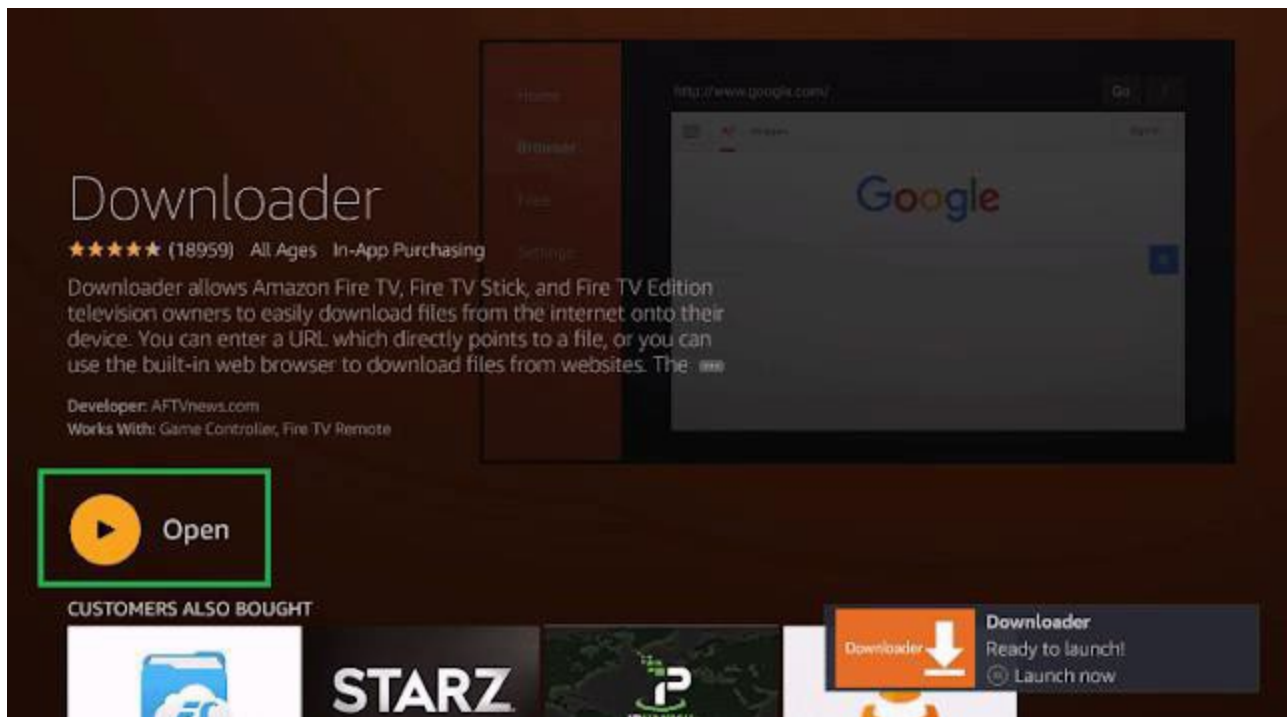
Home
Browser
Files
Settings
http://www.google.com/
Go
Google

Downloader
★★★★★ (18959) All Ages In-App Purchasing
Downloader allows Amazon Fire TV, Fire TV Stick, and Fire TV Edition television owners to easily download files from the internet onto their device. You can enter a URL which directly points to a file, or you can use the built-in web browser to download files from websites. The •••

Developer: AFTVnews.com
Works With: Game Controller, Fire TV Remote

Open

CUSTOMERS ALSO BOUGHT

STARZ

Downloader
Downloader
Ready to launch!
Launch now